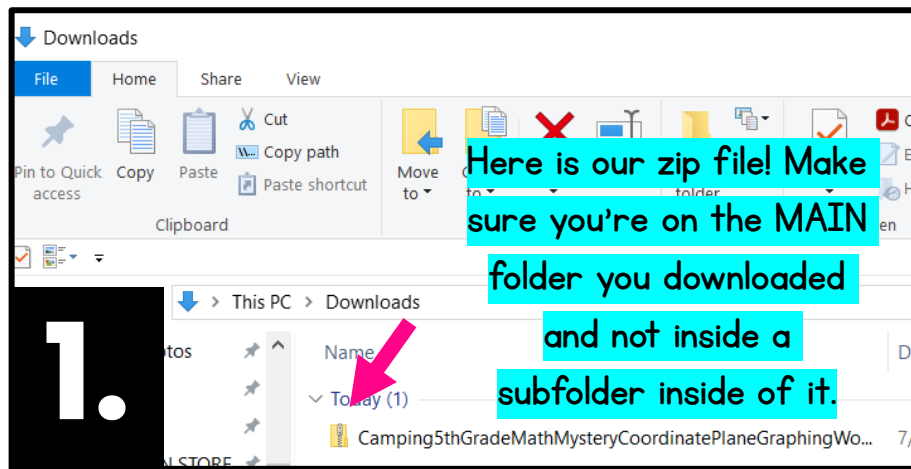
Downloads

File Home Share View

Pin to Quick access Copy Paste Cut Copy path Paste shortcut

Clipboard

Move to

folder

en

This PC > Downloads

1.

otos

Name

D

Today (1)

Camping5thGradeMathMysteryCoordinatePlaneGraphingWo...

7/

N STORE

Here is our zip file! Make sure you're on the MAIN folder you downloaded and not inside a subfolder inside of it.